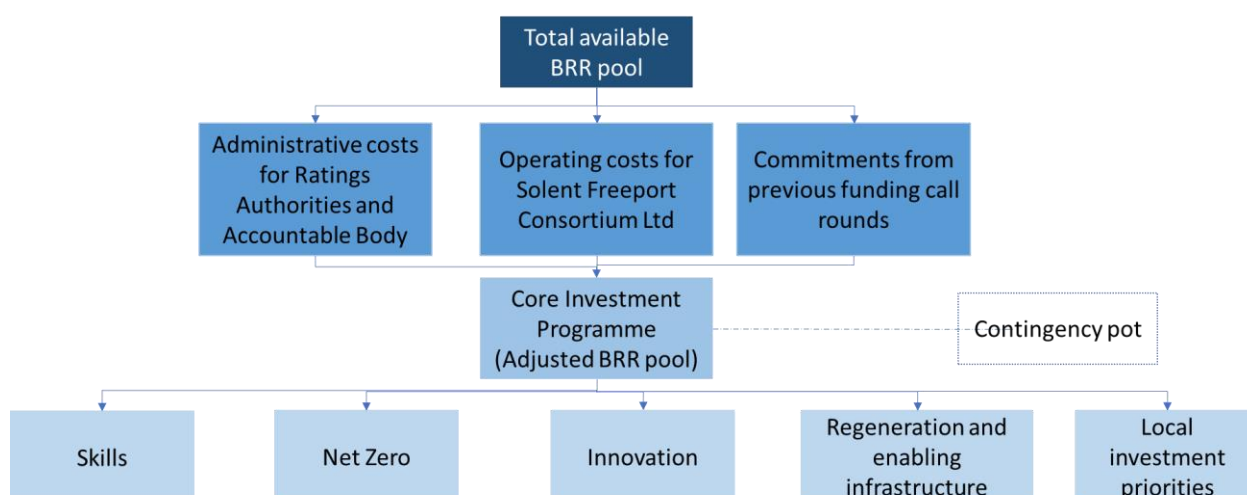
Total available BRR pool

Administrative costs for Ratings Authorities and Accountable Body

Operating costs for Solent Freeport Consortium Ltd

Commitments from previous funding call rounds

Core Investment Programme (Adjusted BRR pool)

Contingency pot

Skills

Net Zero

Innovation

Regeneration and enabling infrastructure

Local investment priorities